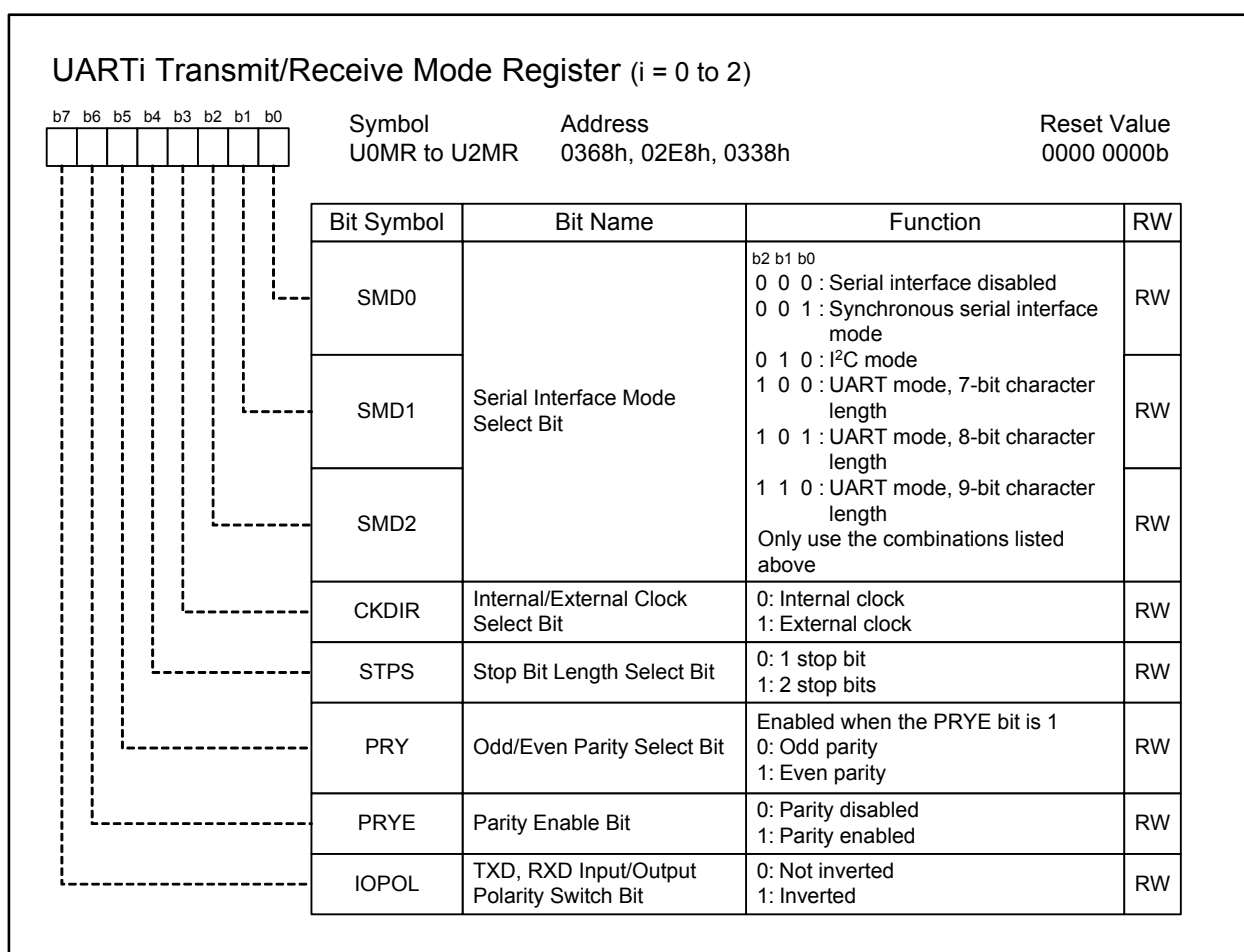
UARTi Transmit/Receive Mode Register (i = 0 to 2)

b7 b6 b5 b4 b3 b2 b1 b0

Symbol
U0MR to U2MR

Address
0368h, 02E8h, 0338h

Reset Value
0000 0000b

| Bit Symbol | Bit Name | Function | RW |
|---|---|---|---|
| SMD0 | Serial Interface Mode Select Bit | b2 b1 b0<br>0 0 0 : Serial interface disabled<br>0 0 1 : Synchronous serial interface mode<br>0 1 0 : $I^2C$ mode<br>1 0 0 : UART mode, 7-bit character length<br>1 0 1 : UART mode, 8-bit character length<br>1 1 0 : UART mode, 9-bit character length<br>Only use the combinations listed above | RW |
| SMD1 | | | RW |
| SMD2 | | | RW |
| CKDIR | Internal/External Clock Select Bit | 0: Internal clock<br>1: External clock | RW |
| STPS | Stop Bit Length Select Bit | 0: 1 stop bit<br>1: 2 stop bits | RW |
| PRY | Odd/Even Parity Select Bit | Enabled when the PRYE bit is 1<br>0: Odd parity<br>1: Even parity | RW |
| PRYE | Parity Enable Bit | 0: Parity disabled<br>1: Parity enabled | RW |
| IOPOL | TXD, RXD Input/Output Polarity Switch Bit | 0: Not inverted<br>1: Inverted | RW |